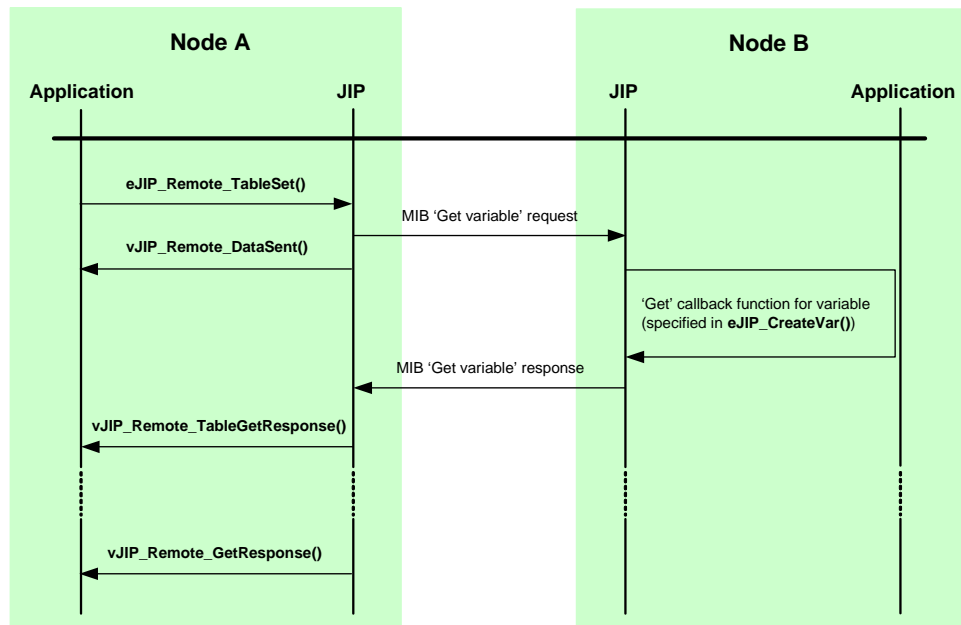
Node A

Node B

Application

JIP

JIP

Application

eJIP_Remote_TableSet()

MIB 'Get variable' request

vJIP_Remote_DataSent()

'Get' callback function for variable (specified in eJIP_CreateVar())

MIB 'Get variable' response

vJIP_Remote_TableGetResponse()

vJIP_Remote_GetResponse()